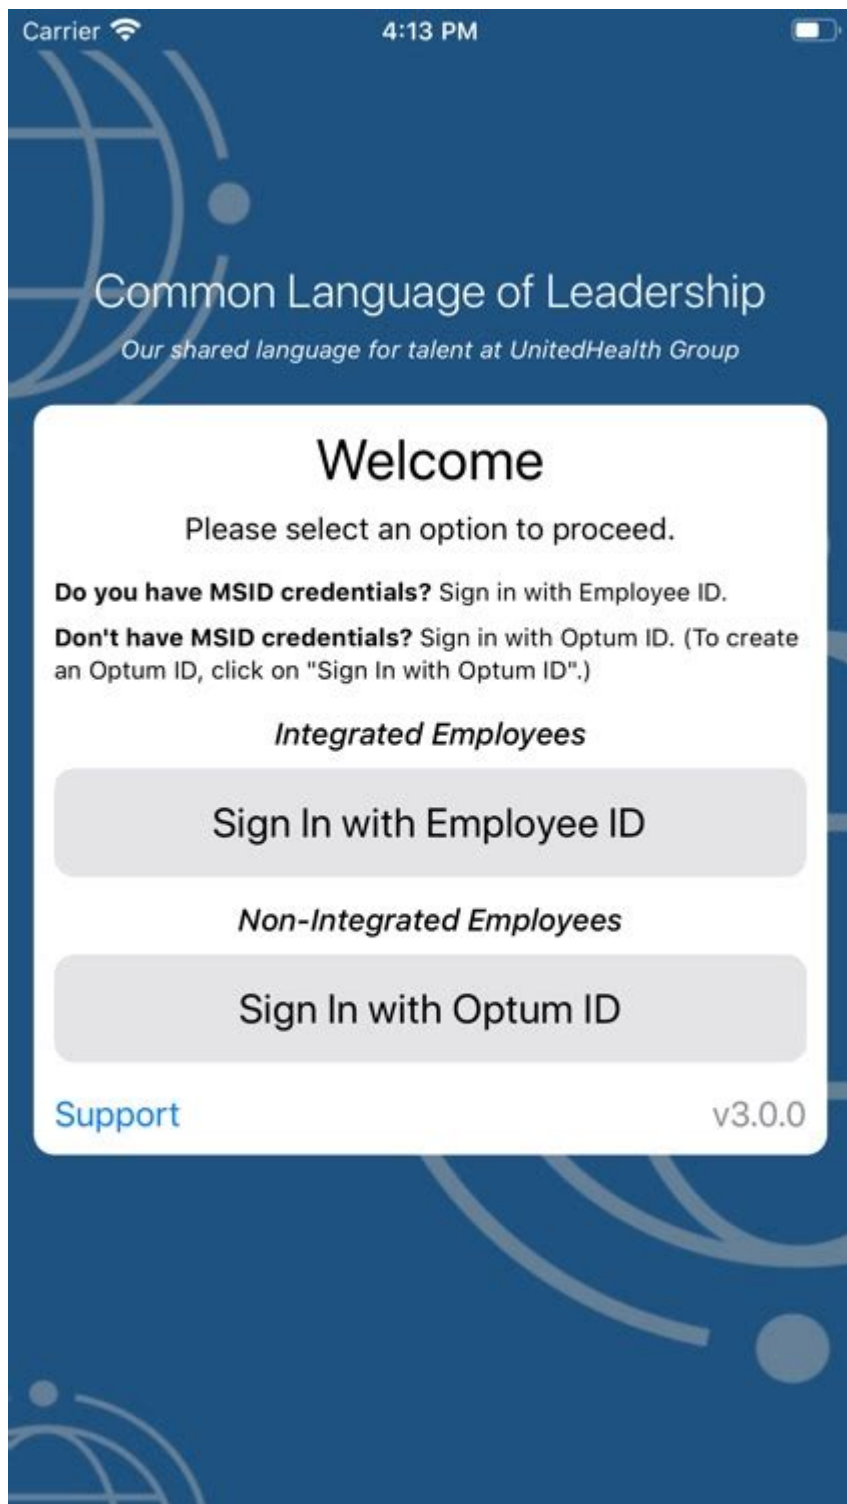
Carrier 4:13 PM

Common Language of Leadership

*Our shared language for talent at UnitedHealth Group*

Welcome

Please select an option to proceed.

**Do you have MSID credentials?** Sign in with Employee ID.

**Don't have MSID credentials?** Sign in with Optum ID. (To create an Optum ID, click on "Sign In with Optum ID".)

*Integrated Employees*

Sign In with Employee ID

*Non-Integrated Employees*

Sign In with Optum ID

Support

v3.0.0